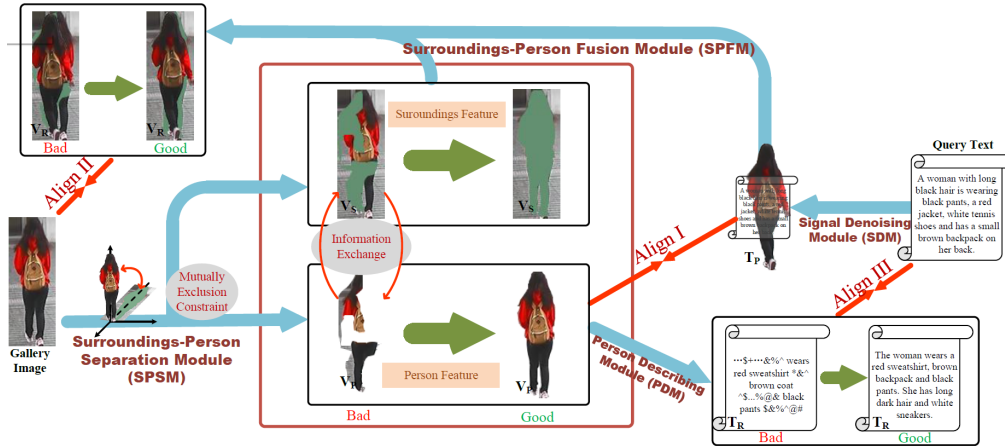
$V_R$ Bad

$V_R$ Good

Surroundings-Person Fusion Module (SPFM)

Align II

Suroundings Feature

$V_S$

$V_S$

Information Exchange

Mutually Exclusion Constraint

Gallery Image

Surroundings-Person Separation Module (SPSM)

$V_P$

Person Feature

$V_P$

Bad

Good

Align I

$T_P$

Signal Denoising Module (SDM)

Query Text

A woman with long black hair is wearing black pants, a red jacket, white tennis shoes and has a small brown backpack on her back.

Align III

Person Describing Module (PDM)

···$+···&%^ wears red sweatshirt *&^ brown coat ^$...%@& black pants $&%^@#

$T_R$

Bad

The woman wears a red sweatshirt, brown backpack and black pants. She has long dark hair and white sneakers.

$T_R$

Good